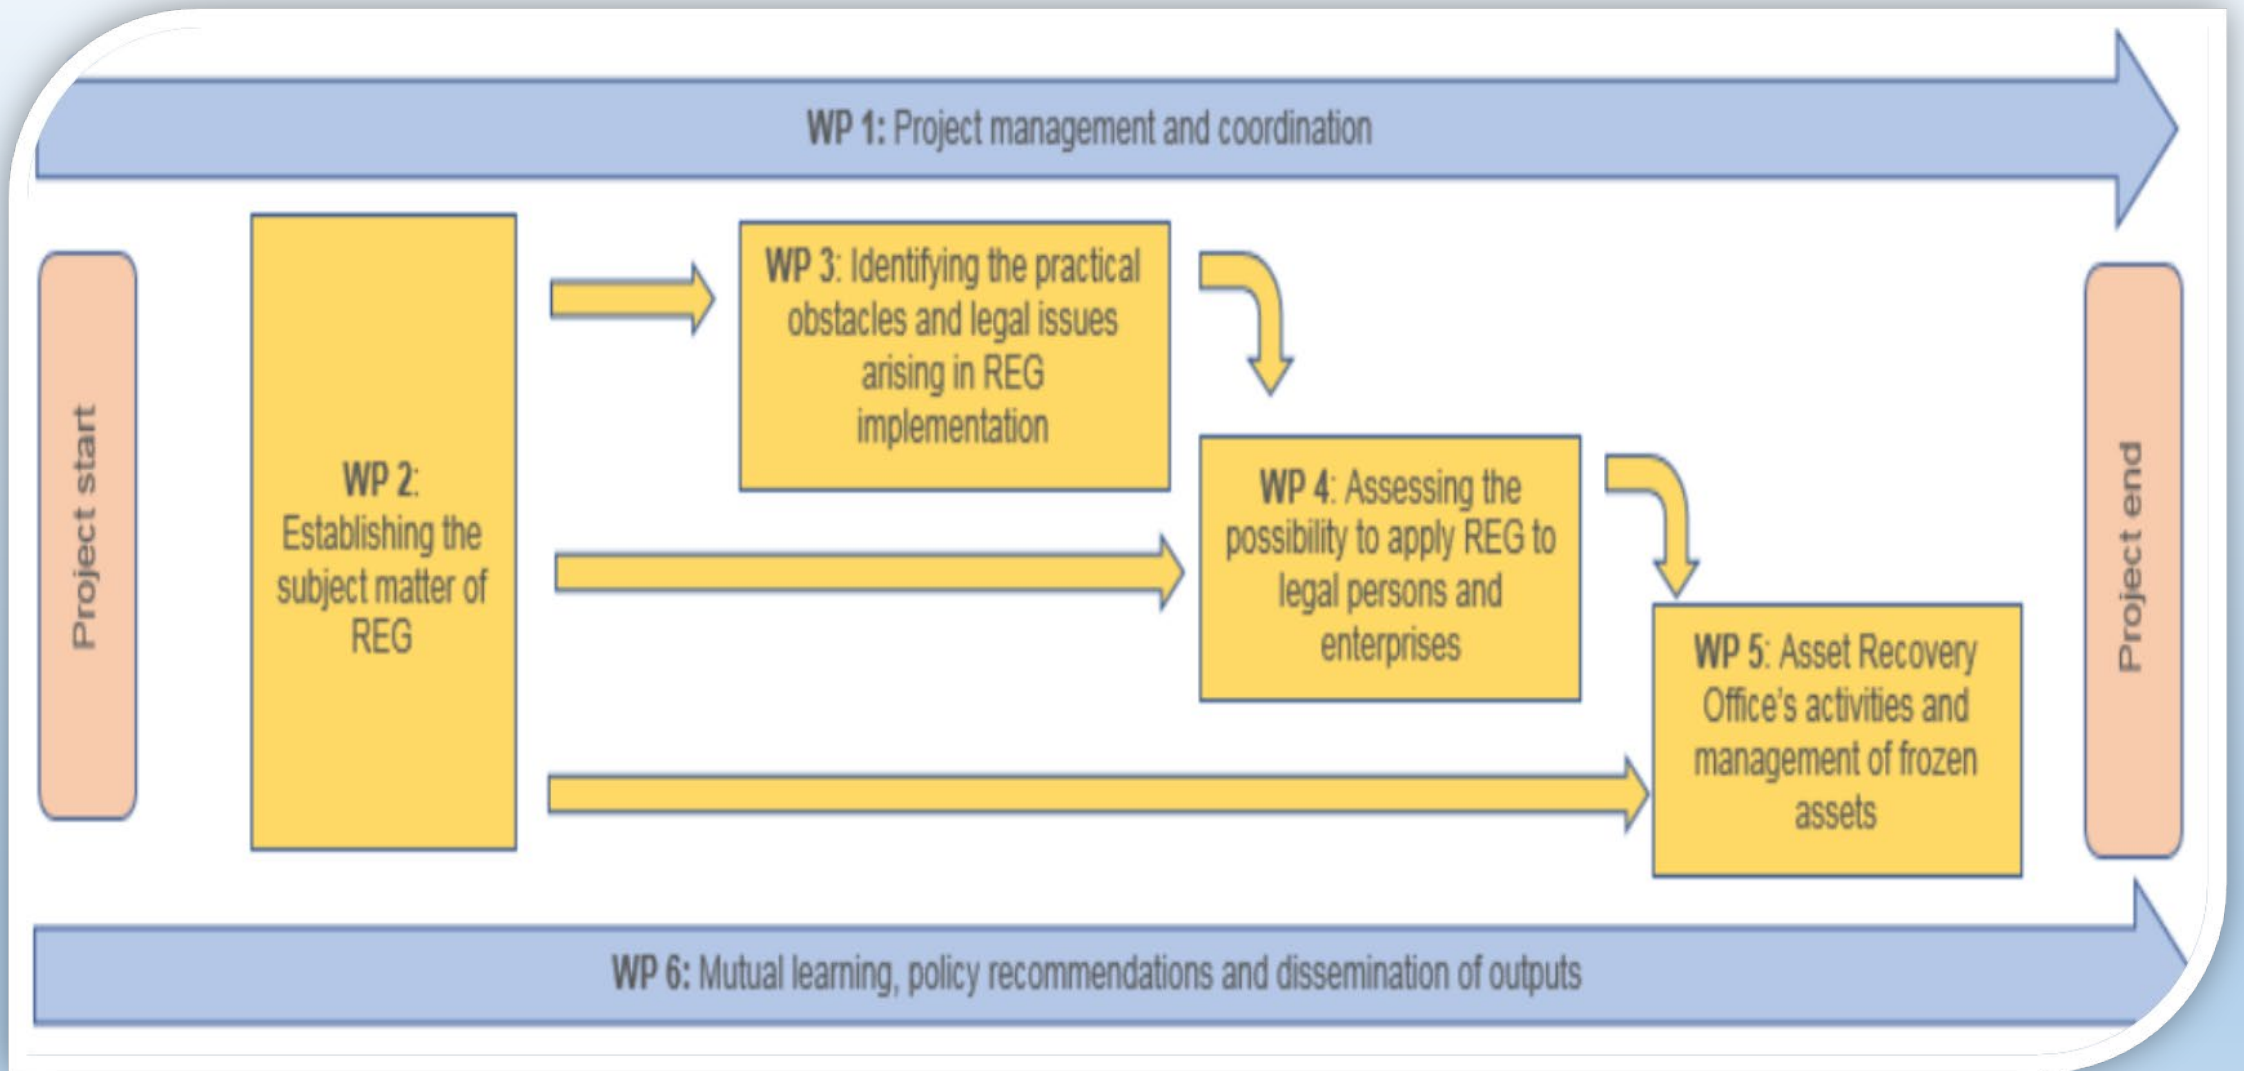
WP 1: Project management and coordination

Project start

WP 2: Establishing the subject matter of REG

WP 3: Identifying the practical obstacles and legal issues arising in REG implementation

WP 4: Assessing the possibility to apply REG to legal persons and enterprises

WP 5: Asset Recovery Office's activities and management of frozen assets

Project end

WP 6: Mutual learning, policy recommendations and dissemination of outputs